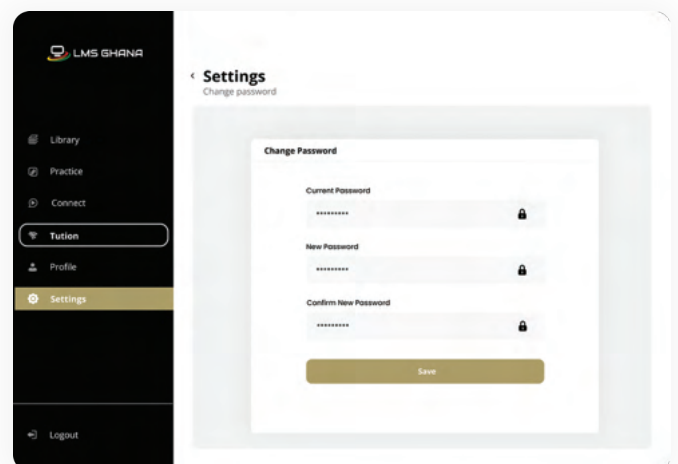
LMS GHANA

Library
Practice
Connect
Tution
Profile
Settings

Logout

‹ Settings
Change password

Change Password

Current Password
••••••••••

New Password
••••••••••

Confirm New Password
••••••••••

Save